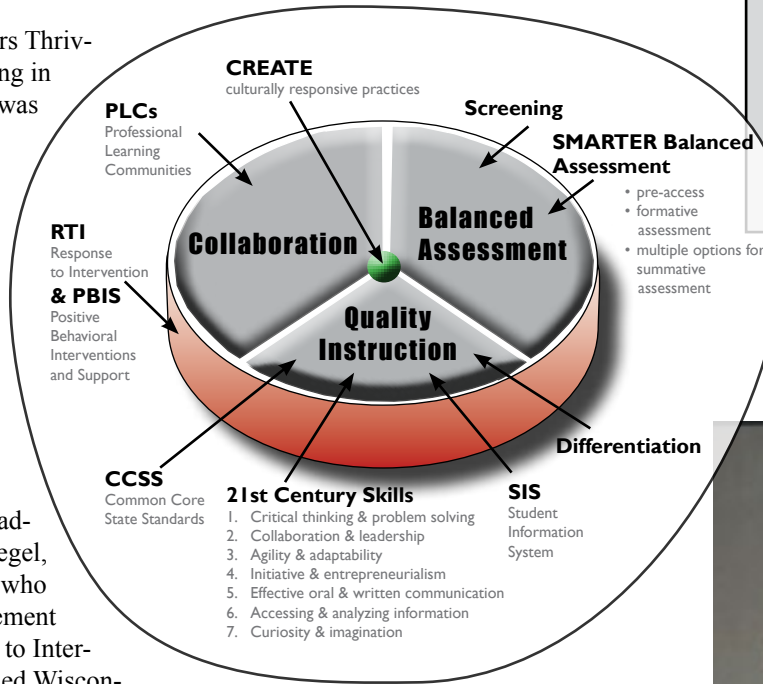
rs Thriving in was

ad- egel, who ement to Inter- ed Wiscon-

CREATE
culturally responsive practices

PLCs
Professional Learning Communities

Screening

SMARTER Balanced Assessment
• pre-access
• formative assessment
• multiple options for summative assessment

RTI
Response to Intervention
& PBIS
Positive Behavioral Interventions and Support

Collaboration

Balanced Assessment

Quality Instruction

Differentiation

CCSS
Common Core State Standards

21st Century Skills
1. Critical thinking & problem solving
2. Collaboration & leadership
3. Agility & adaptability
4. Initiative & entrepreneurialism
5. Effective oral & written communication
6. Accessing & analyzing information
7. Curiosity & imagination

SIS
Student Information System